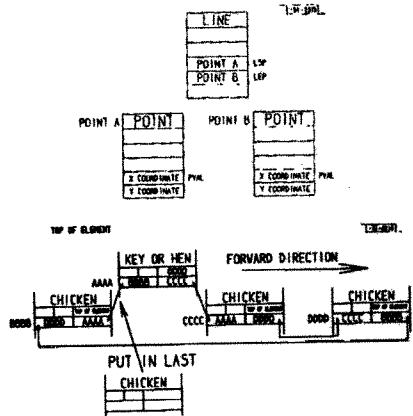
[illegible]

LINE

POINT A LEP

POINT B LEP

POINT A POINT

X COORDINATE PVAL

Y COORDINATE

POINT B POINT

X COORDINATE PVAL

Y COORDINATE

TOP OF ELEMENT

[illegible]

KEY OR HEN

AAAA

BBBB

BBBB CCCC

FORWARD DIRECTION

CHICKEN

BBBB

BBBB AAAA

CHICKEN

CCCC

AAAA BBBB

CHICKEN

DDDD

CCCC

PUT IN LAST

CHICKEN